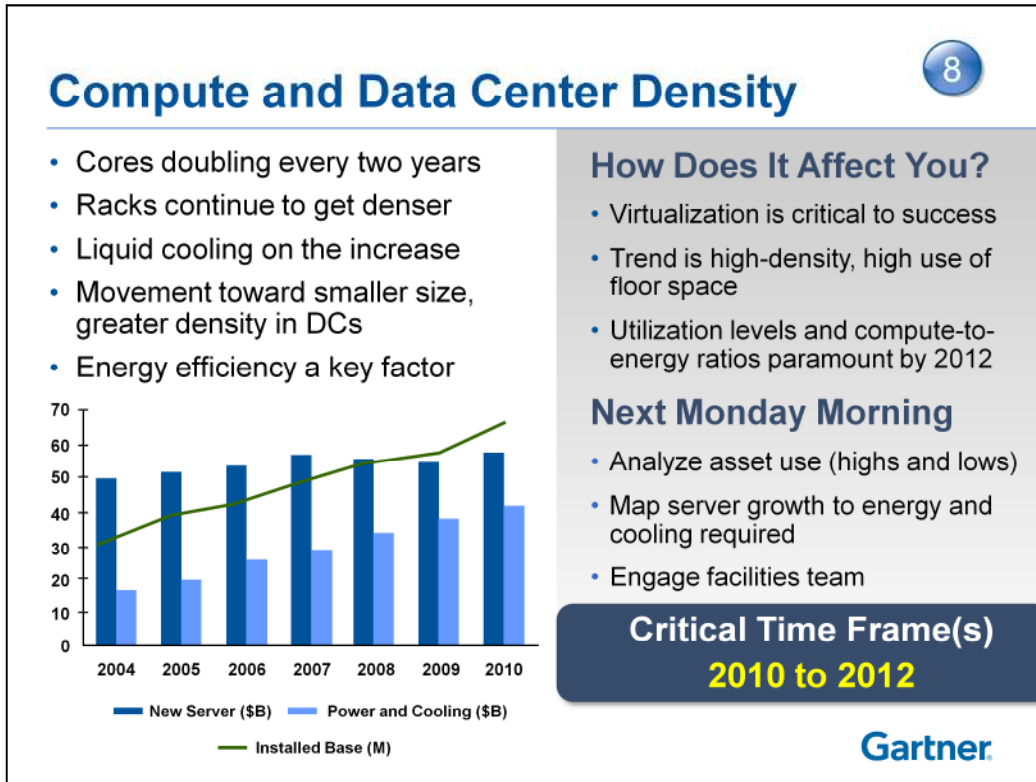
Compute and Data Center Density

8

• Cores doubling every two years
• Racks continue to get denser
• Liquid cooling on the increase
• Movement toward smaller size, greater density in DCs
• Energy efficiency a key factor

70
60
50
40
30
20
10
0
2004 2005 2006 2007 2008 2009 2010

New Server ($B) Power and Cooling ($B)
Installed Base (M)

How Does It Affect You?
• Virtualization is critical to success
• Trend is high-density, high use of floor space
• Utilization levels and compute-to-energy ratios paramount by 2012

Next Monday Morning
• Analyze asset use (highs and lows)
• Map server growth to energy and cooling required
• Engage facilities team

Critical Time Frame(s)
2010 to 2012

Gartner.